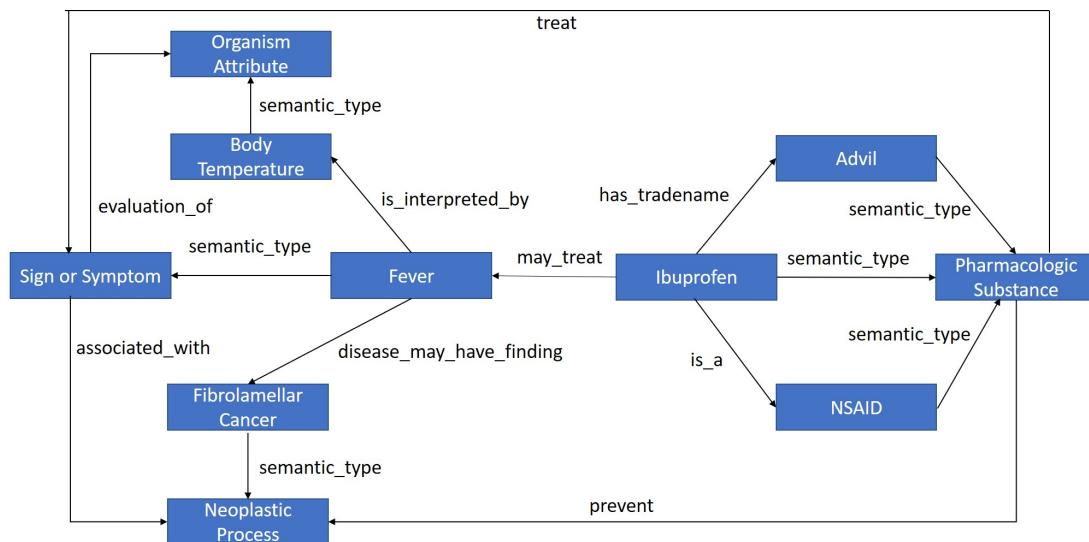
treat

Organism Attribute

semantic_type

Body Temperature

evaluation_of

is_interpreted_by

has_tradename

Advil

semantic_type

semantic_type

may_treat

semantic_type

Sign or Symptom

Fever

Ibuprofen

Pharmacologic Substance

associated_with

disease_may_have_finding

is_a

semantic_type

Fibrolamellar Cancer

NSAID

semantic_type

prevent

Neoplastic Process